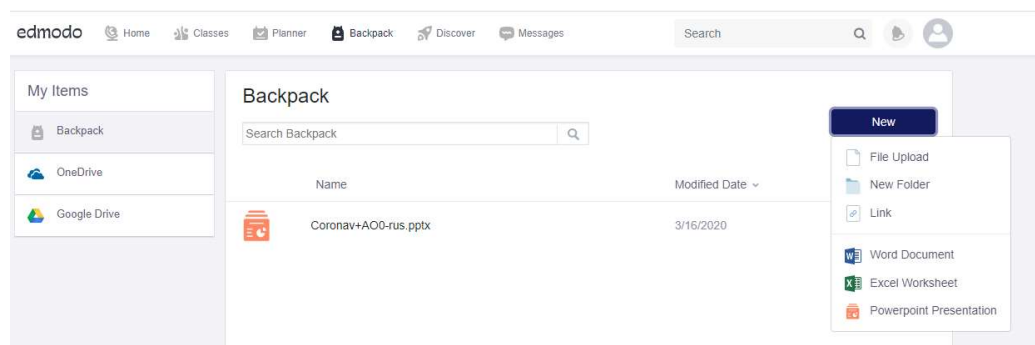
edmodo Home Classes Planner Backpack Discover Messages

Search

My Items

Backpack

OneDrive

Google Drive

Backpack

Search Backpack

New

Name

Modified Date

Coronav+AO0-rus.pptx

3/16/2020

File Upload

New Folder

Link

Word Document

Excel Worksheet

Powerpoint Presentation